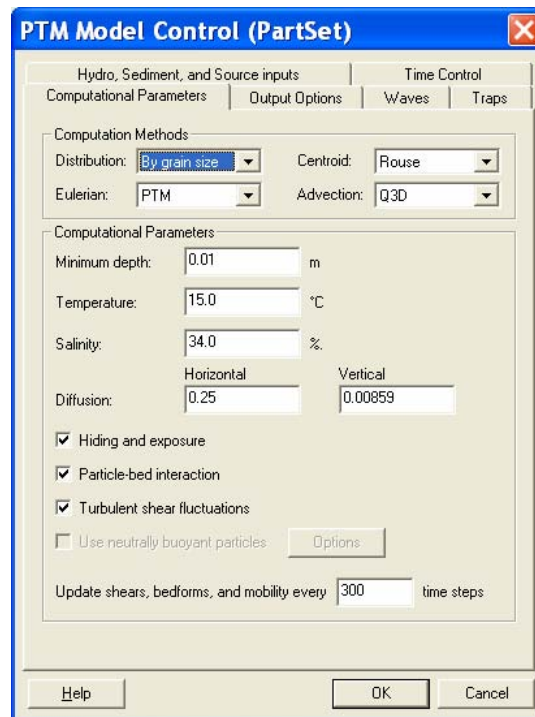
PTM Model Control (PartSet)

Hydro, Sediment, and Source inputs | Time Control
Computational Parameters | Output Options | Waves | Traps

Computation Methods
Distribution: By grain size
Centroid: Rouse
Eulerian: PTM
Advection: Q3D

Computational Parameters
Minimum depth: 0.01 m
Temperature: 15.0 °C
Salinity: 34.0 ‰
Horizontal
Vertical
Diffusion: 0.25 0.00859

☑ Hiding and exposure
☑ Particle-bed interaction
☑ Turbulent shear fluctuations
☐ Use neutrally buoyant particles
Options

Update shears, bedforms, and mobility every 300 time steps

Help
OK
Cancel